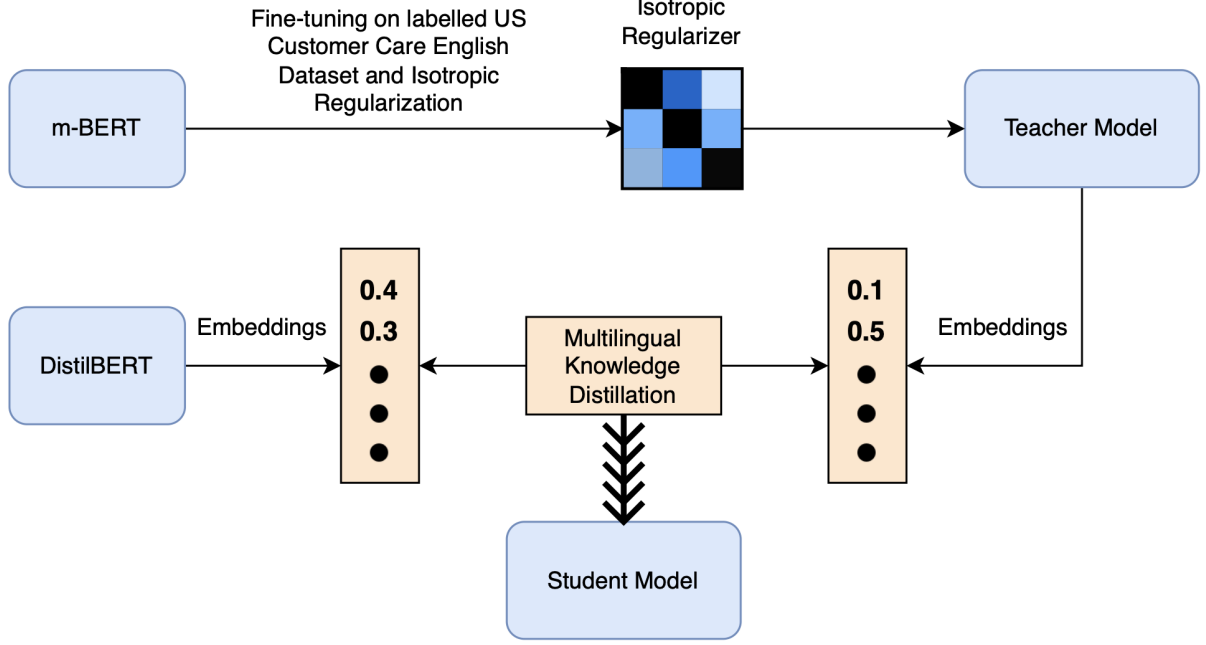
Fine-tuning on labelled US Customer Care English Dataset and Isotropic Regularization

Isotropic Regularizer

m-BERT

Teacher Model

DistilBERT

Embeddings

0.4
0.3
●
●
●

Multilingual Knowledge Distillation

0.1
0.5
●
●
●

Embeddings

Student Model